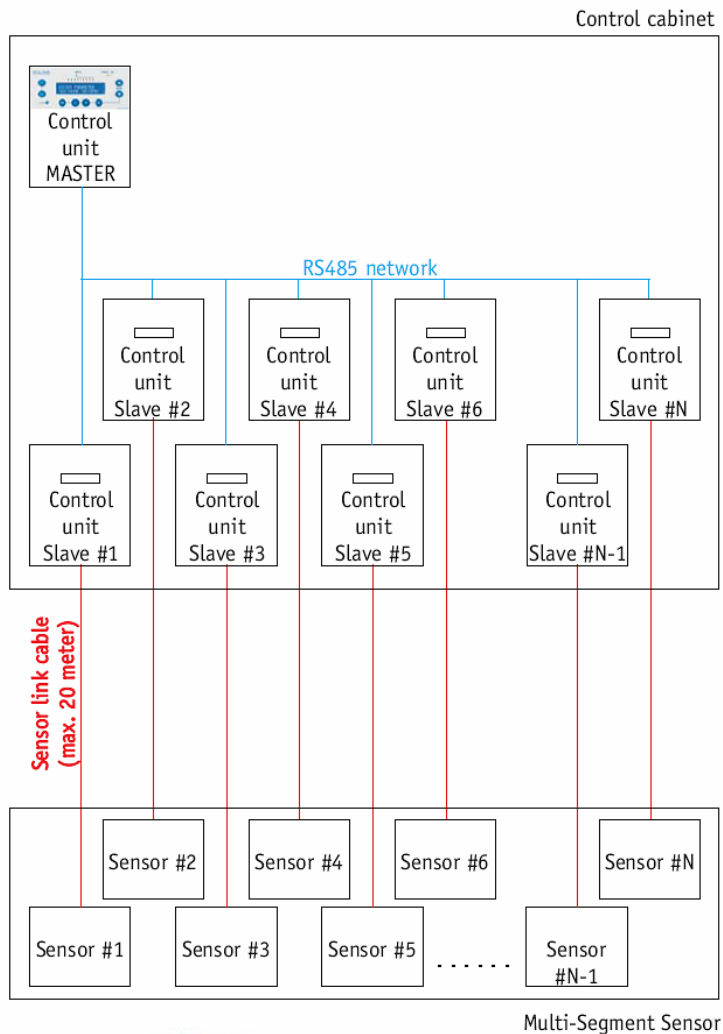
Control cabinet

Control unit MASTER

RS485 network

Control unit Slave #2

Control unit Slave #4

Control unit Slave #6

Control unit Slave #N

Control unit Slave #1

Control unit Slave #3

Control unit Slave #5

Control unit Slave #N-1

Sensor link cable (max. 20 meter)

Sensor #2

Sensor #4

Sensor #6

Sensor #N

Sensor #1

Sensor #3

Sensor #5

. . . . . .

Sensor #N-1

Multi-Segment Sensor